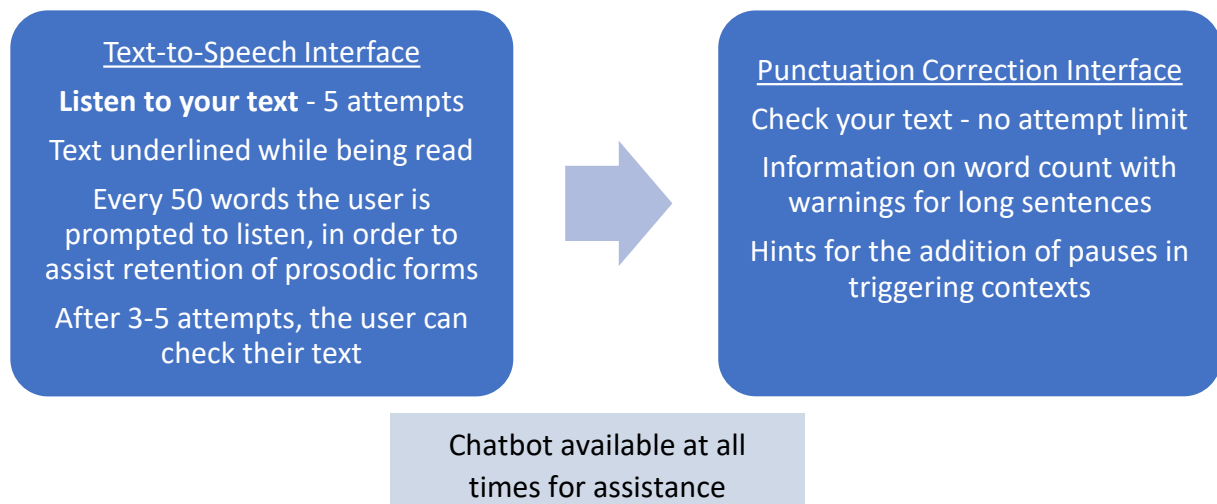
Text-to-Speech Interface

Listen to your text - 5 attempts

Text underlined while being read

Every 50 words the user is prompted to listen, in order to assist retention of prosodic forms

After 3-5 attempts, the user can check their text

Punctuation Correction Interface

Check your text - no attempt limit

Information on word count with warnings for long sentences

Hints for the addition of pauses in triggering contexts

Chatbot available at all times for assistance